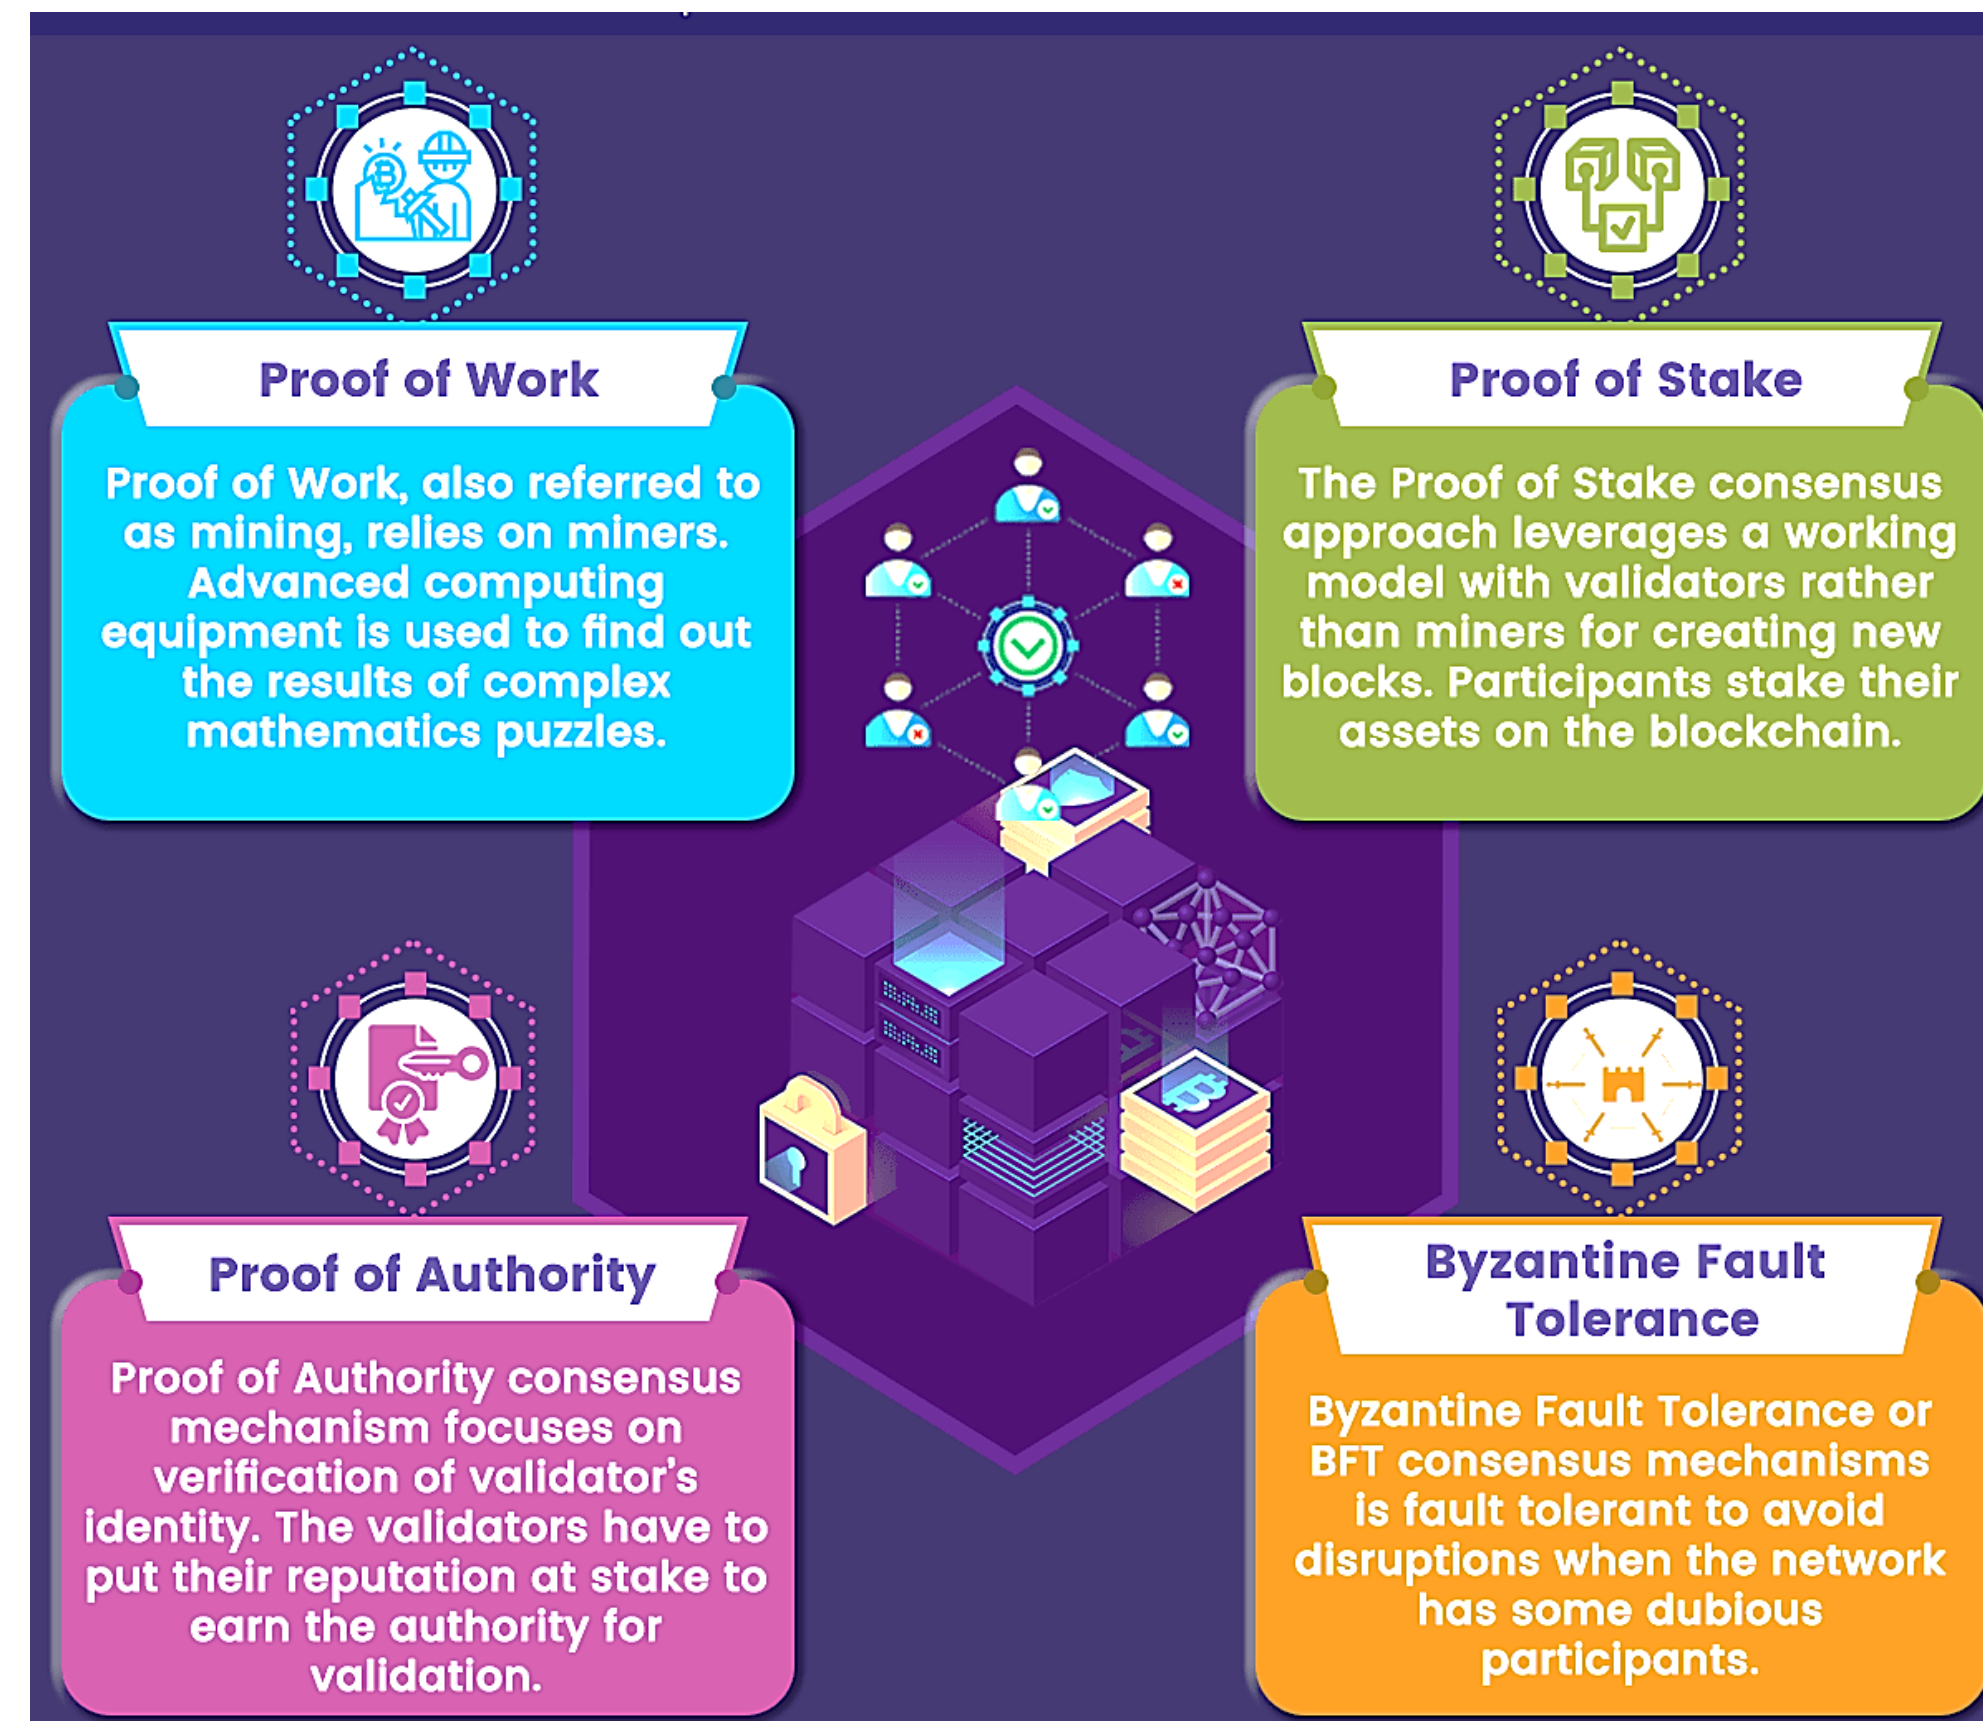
Proof of Work

Proof of Work, also referred to as mining, relies on miners. Advanced computing equipment is used to find out the results of complex mathematics puzzles.

Proof of Stake

The Proof of Stake consensus approach leverages a working model with validators rather than miners for creating new blocks. Participants stake their assets on the blockchain.

Proof of Authority

Proof of Authority consensus mechanism focuses on verification of validator's identity. The validators have to put their reputation at stake to earn the authority for validation.

Byzantine Fault Tolerance

Byzantine Fault Tolerance or BFT consensus mechanisms is fault tolerant to avoid disruptions when the network has some dubious participants.